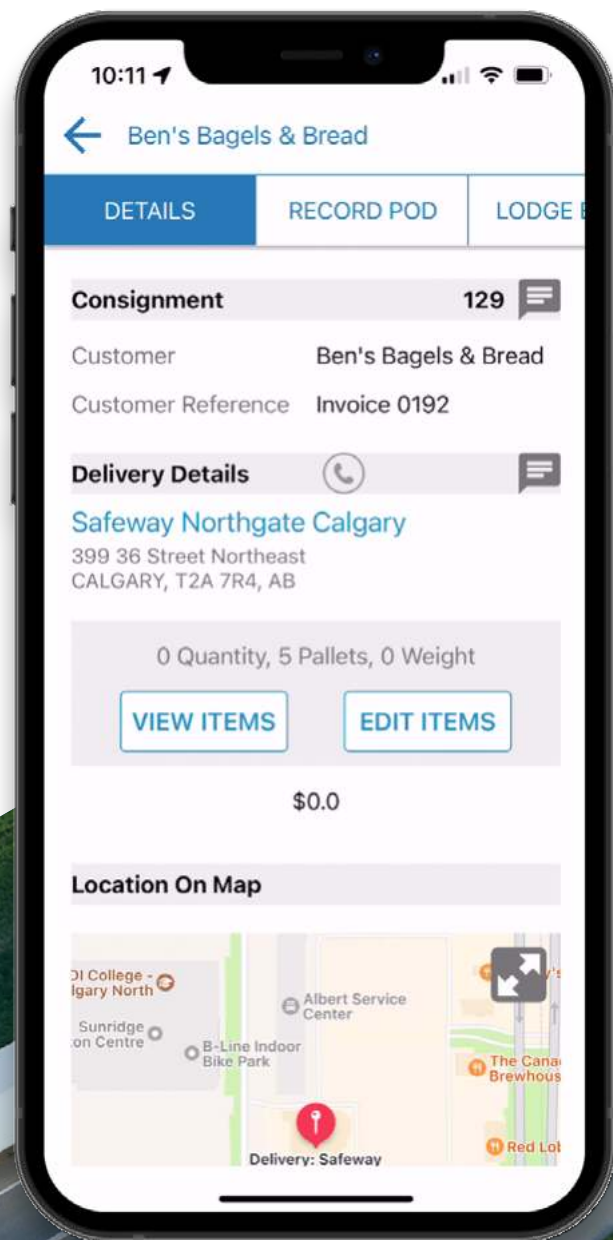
10:11

Ben's Bagels & Bread

DETAILS RECORD POD LODGE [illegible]

Consignment 129

Customer Ben's Bagels & Bread

Customer Reference Invoice 0192

Delivery Details

Safeway Northgate Calgary
399 36 Street Northeast
CALGARY, T2A 7R4, AB

0 Quantity, 5 Pallets, 0 Weight

VIEW ITEMS EDIT ITEMS

$0.0

Location On Map

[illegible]I College - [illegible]gary North

Sunridge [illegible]on Centre

B-Line Indoor Bike Park

Albert Service Center

The Cana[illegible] Brewhous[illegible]

Red Lo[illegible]

Delivery: Safeway